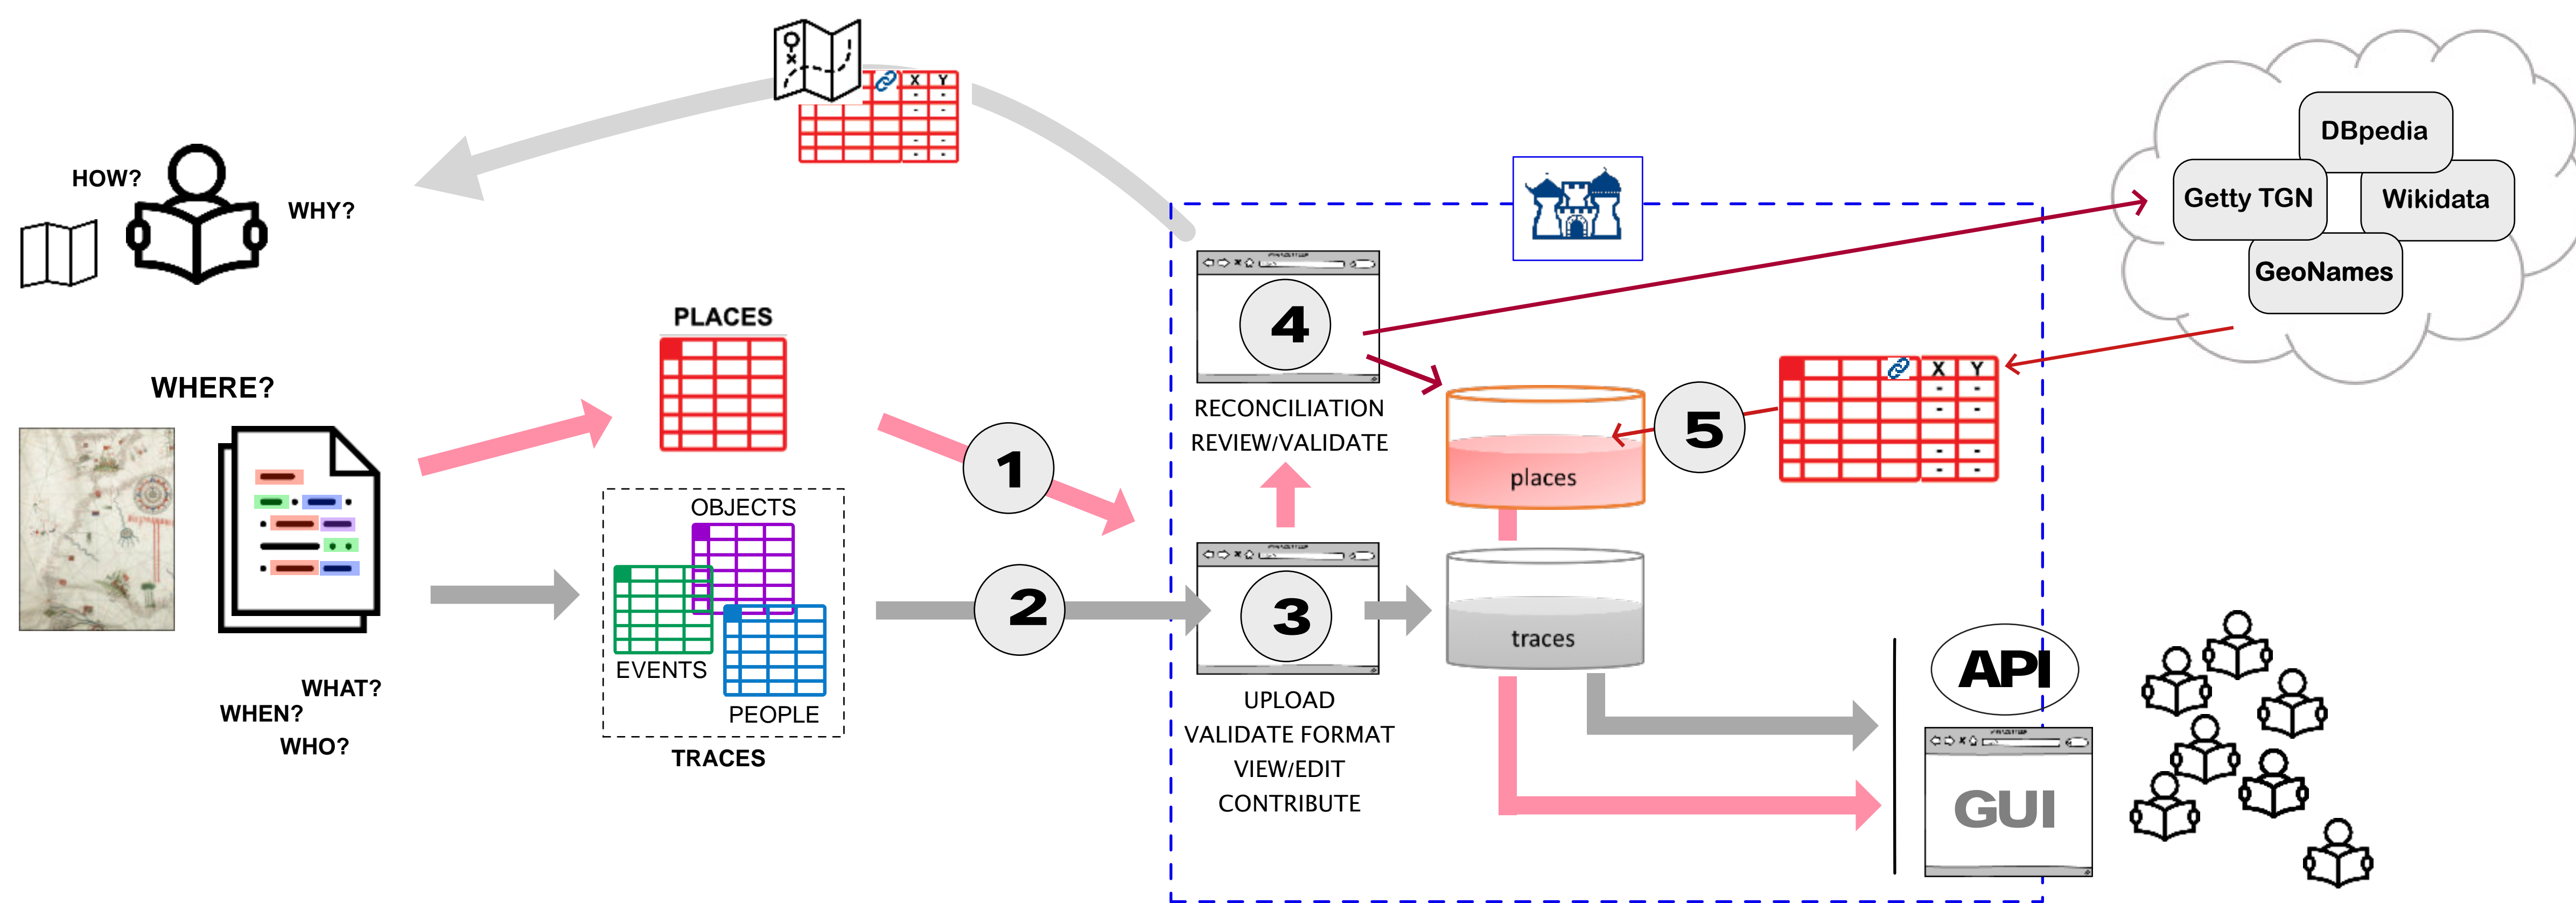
X Y

HOW?

WHY?

WHERE?

PLACES

OBJECTS

EVENTS

PEOPLE

TRACES

WHAT?
WHEN?
WHO?

1

2

4

RECONCILIATION
REVIEW/VALIDATE

3

UPLOAD
VALIDATE FORMAT
VIEW/EDIT
CONTRIBUTE

places

traces

5

X Y

DBpedia

Getty TGN

Wikidata

GeoNames

API

GUI